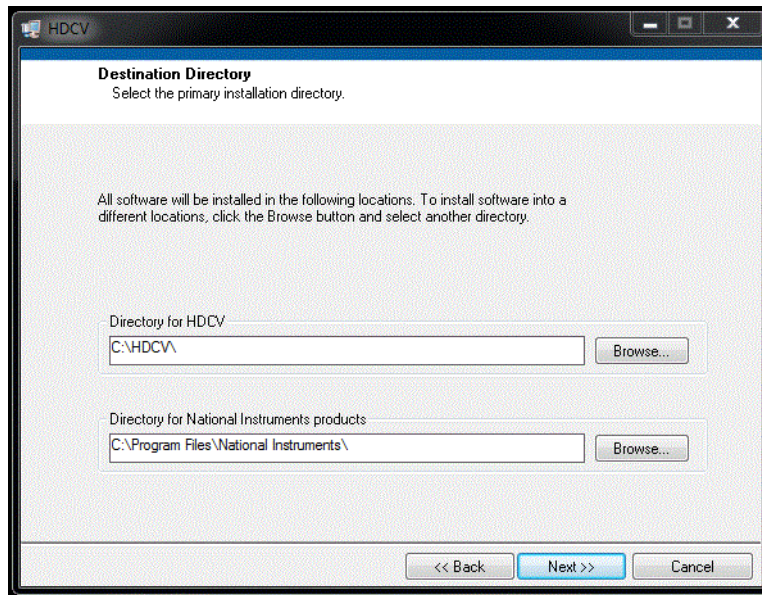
HDCV

Destination Directory
Select the primary installation directory.

All software will be installed in the following locations. To install software into a different locations, click the Browse button and select another directory.

Directory for HDCV
C:\HDCV\
Browse...

Directory for National Instruments products
C:\Program Files\National Instruments\
Browse...

<< Back
Next >>
Cancel